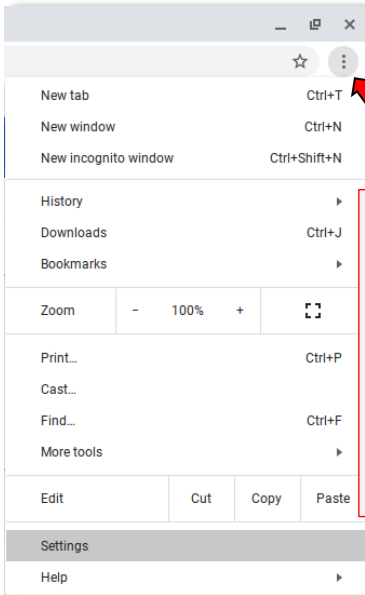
New tab Ctrl+T
New window Ctrl+N
New incognito window Ctrl+Shift+N

History
Downloads Ctrl+J
Bookmarks

Zoom – 100% +

Print... Ctrl+P
Cast...
Find... Ctrl+F
More tools

Edit Cut Copy Paste

Settings
Help